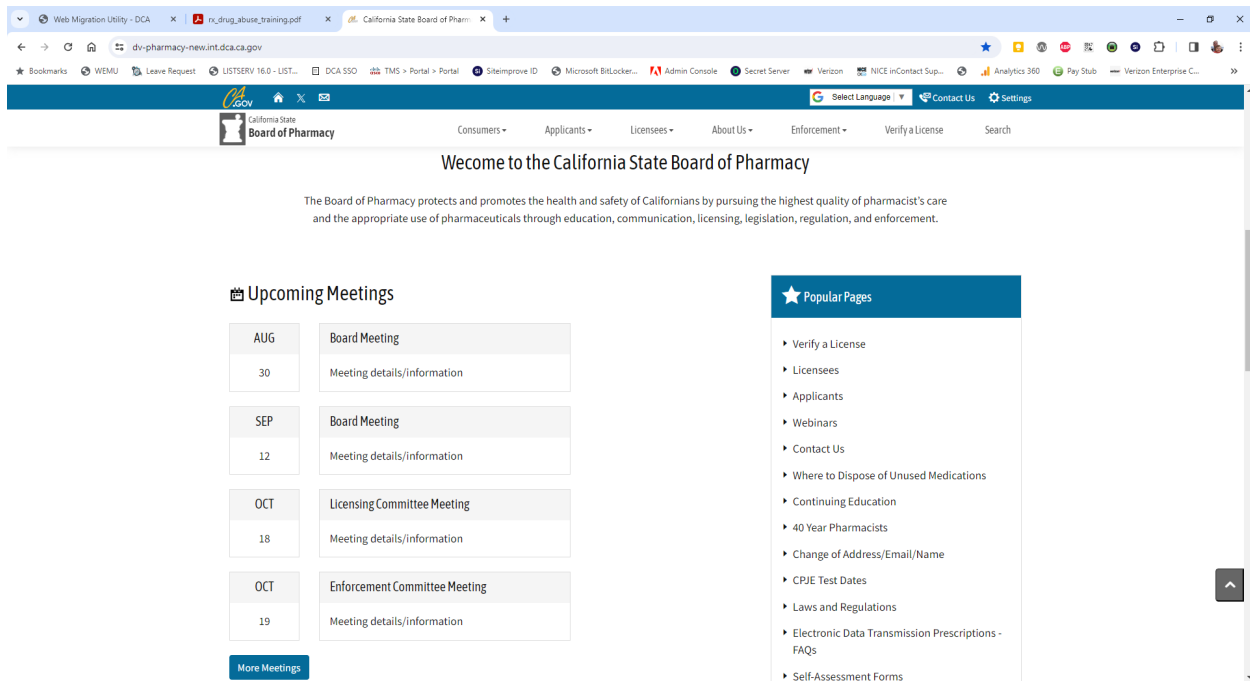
Web Migration Utility - DCA × rx_drug_abuse_training.pdf × California State Board of Pharm × +

dv-pharmacy-new.int.dca.ca.gov

Bookmarks WEMU Leave Request LISTSERV 16.0 - LIST... DCA SSO TMS > Portal > Portal Siteimprove ID Microsoft BitLocker... Admin Console Secret Server Verizon NICE inContact Sup... Analytics 360 Pay Stub Verizon Enterprise C... »

CA.GOV

Select Language | ▼ Contact Us Settings

California State
Board of Pharmacy

Consumers ▾ Applicants ▾ Licensees ▾ About Us ▾ Enforcement ▾ Verify a License Search

Wecome to the California State Board of Pharmacy

The Board of Pharmacy protects and promotes the health and safety of Californians by pursuing the highest quality of pharmacist's care and the appropriate use of pharmaceuticals through education, communication, licensing, legislation, regulation, and enforcement.

Upcoming Meetings

| AUG | Board Meeting |
|---|---|
| 30 | Meeting details/information |

| SEP | Board Meeting |
|---|---|
| 12 | Meeting details/information |

| OCT | Licensing Committee Meeting |
|---|---|
| 18 | Meeting details/information |

| OCT | Enforcement Committee Meeting |
|---|---|
| 19 | Meeting details/information |

More Meetings

Popular Pages

- Verify a License
- Licensees
- Applicants
- Webinars
- Contact Us
- Where to Dispose of Unused Medications
- Continuing Education
- 40 Year Pharmacists
- Change of Address/Email/Name
- CPJE Test Dates
- Laws and Regulations
- Electronic Data Transmission Prescriptions - FAQs
- Self-Assessment Forms